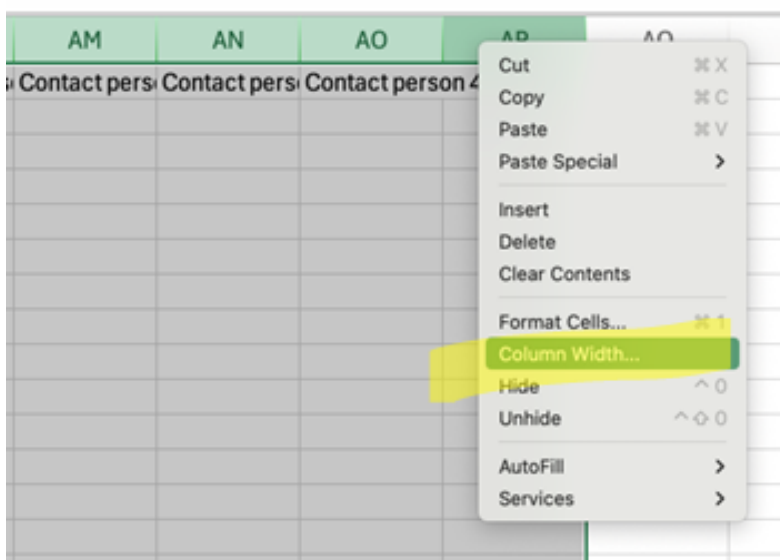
| AM | AN | AO | AP | AQ |
|---|---|---|---|---|
| Contact pers | Contact pers | Contact person 4 | | |

Cut ⌘X
Copy ⌘C
Paste ⌘V
Paste Special >

Insert
Delete
Clear Contents

Format Cells... ⌘1
Column Width...
Hide ^0
Unhide ^⇧0

AutoFill >
Services >